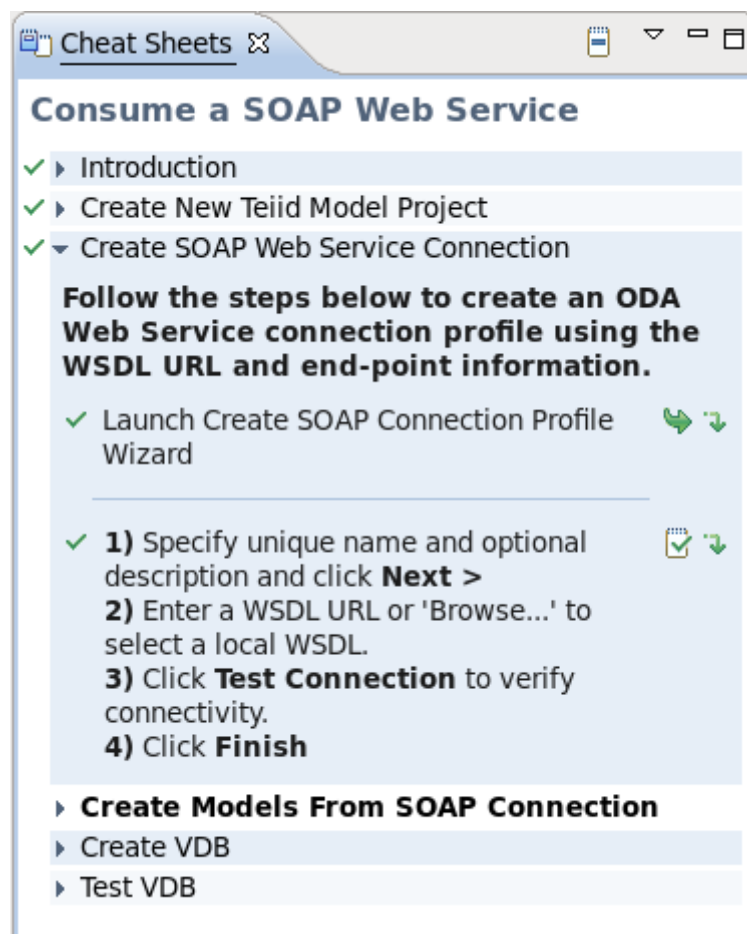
Cheat Sheets

Consume a SOAP Web Service

Introduction

Create New Teiid Model Project

Create SOAP Web Service Connection

**Follow the steps below to create an ODA Web Service connection profile using the WSDL URL and end-point information.**

Launch Create SOAP Connection Profile Wizard

**1)** Specify unique name and optional description and click **Next >**
**2)** Enter a WSDL URL or 'Browse...' to select a local WSDL.
**3)** Click **Test Connection** to verify connectivity.
**4)** Click **Finish**

**Create Models From SOAP Connection**

Create VDB

Test VDB